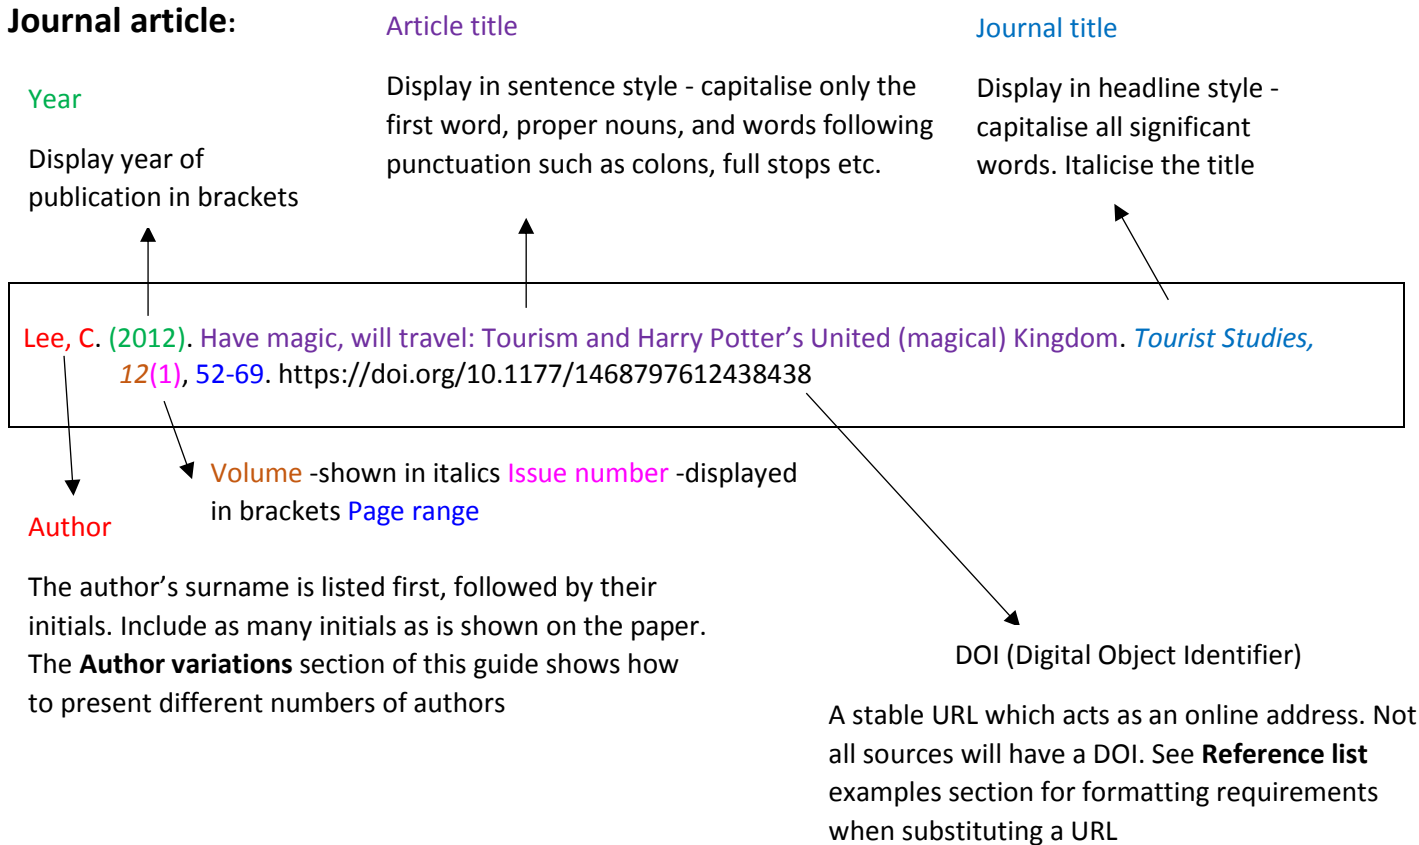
**Journal article:**

Article title

Journal title

Year

Display year of publication in brackets

Display in sentence style - capitalise only the first word, proper nouns, and words following punctuation such as colons, full stops etc.

Display in headline style - capitalise all significant words. Italicise the title

Lee, C. (2012). Have magic, will travel: Tourism and Harry Potter's United (magical) Kingdom. *Tourist Studies, 12*(1), 52-69. https://doi.org/10.1177/1468797612438438

Volume -shown in italics Issue number -displayed in brackets Page range

Author

The author's surname is listed first, followed by their initials. Include as many initials as is shown on the paper. The **Author variations** section of this guide shows how to present different numbers of authors

DOI (Digital Object Identifier)

A stable URL which acts as an online address. Not all sources will have a DOI. See **Reference list** examples section for formatting requirements when substituting a URL